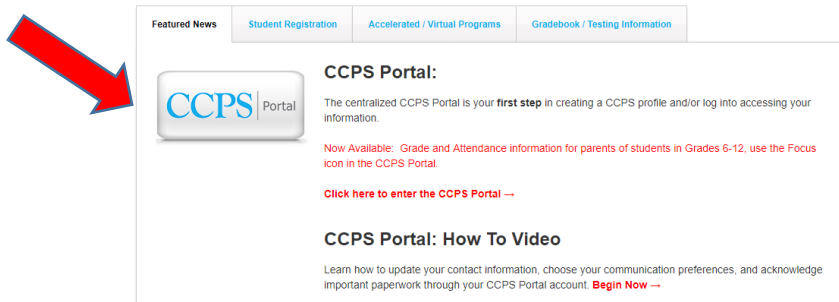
Featured News | Student Registration | Accelerated / Virtual Programs | Gradebook / Testing Information

CCPS | Portal

CCPS Portal:

The centralized CCPS Portal is your **first step** in creating a CCPS profile and/or log into accessing your information.

Now Available: Grade and Attendance information for parents of students in Grades 6-12, use the Focus icon in the CCPS Portal.

Click here to enter the CCPS Portal →

CCPS Portal: How To Video

Learn how to update your contact information, choose your communication preferences, and acknowledge important paperwork through your CCPS Portal account. Begin Now →